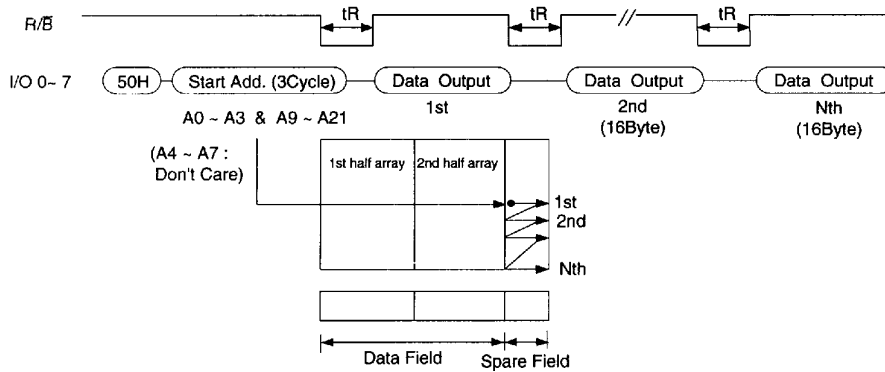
$R/\overline{B}$

tR

tR

//

tR

I/O 0~ 7

50H

Start Add. (3Cycle)

Data Output
1st

Data Output
2nd
(16Byte)

Data Output
Nth
(16Byte)

A0 ~ A3 & A9 ~ A21

(A4 ~ A7 :
Don't Care)

1st half array

2nd half array

1st
2nd
Nth

Data Field

Spare Field